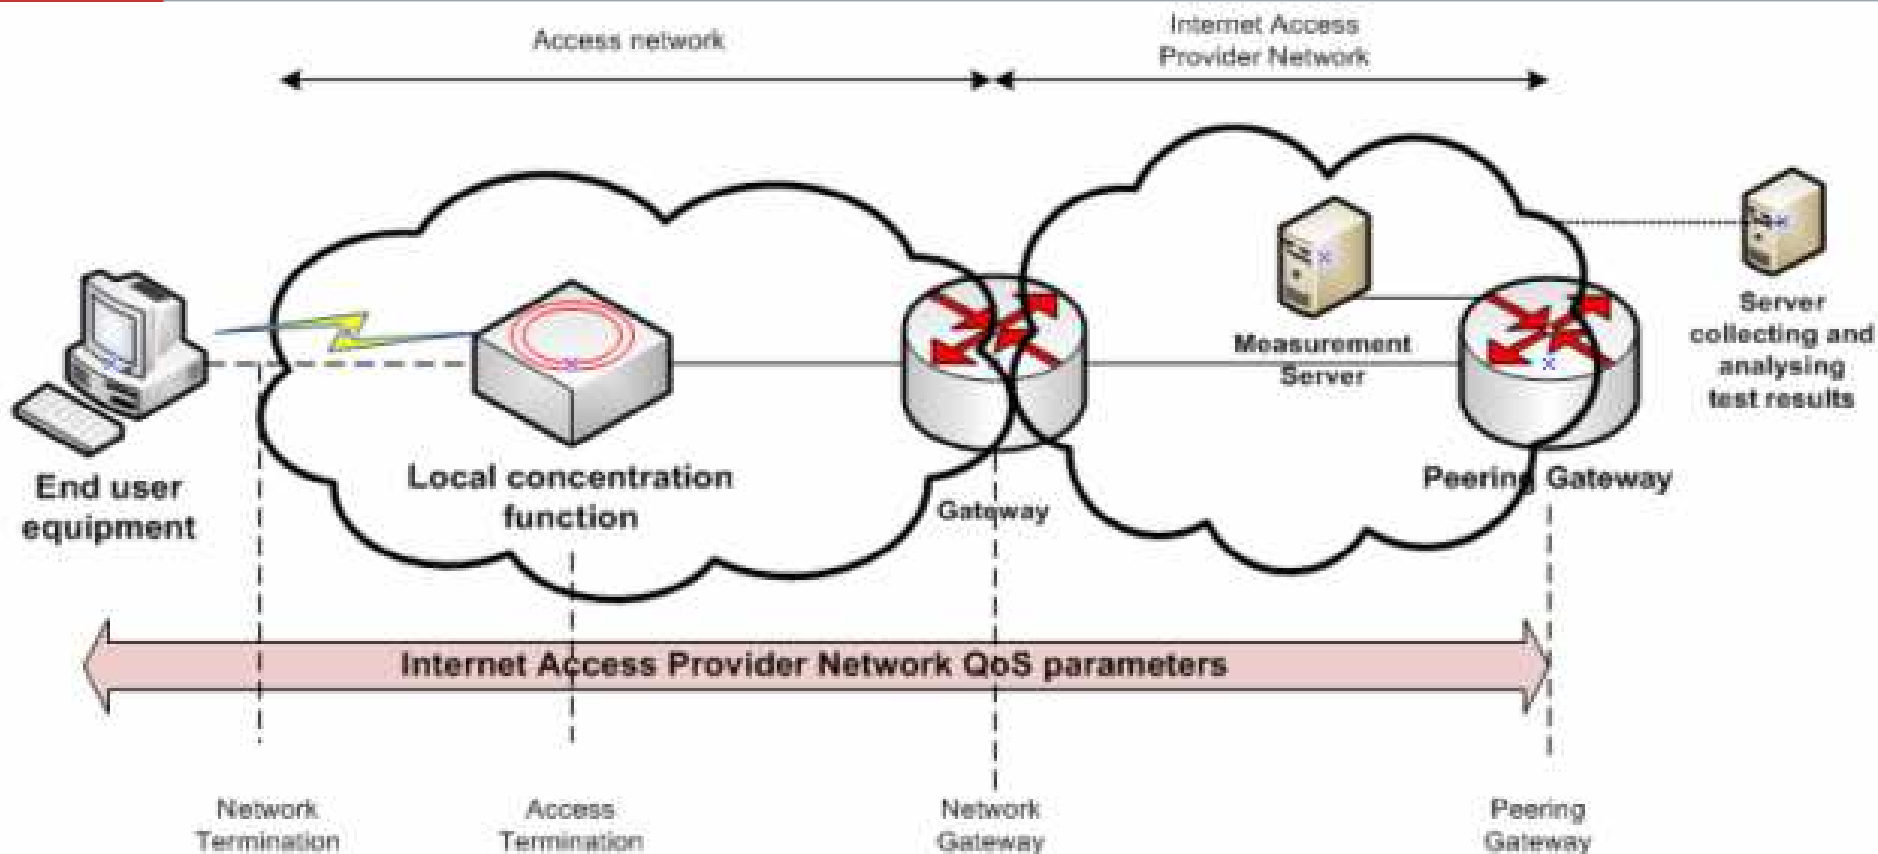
Access network

Internet Access Provider Network

Measurement Server

Server collecting and analysing test results

End user equipment

Local concentration function

Gateway

Peering Gateway

Internet Access Provider Network QoS parameters

Network Termination

Access Termination

Network Gateway

Peering Gateway